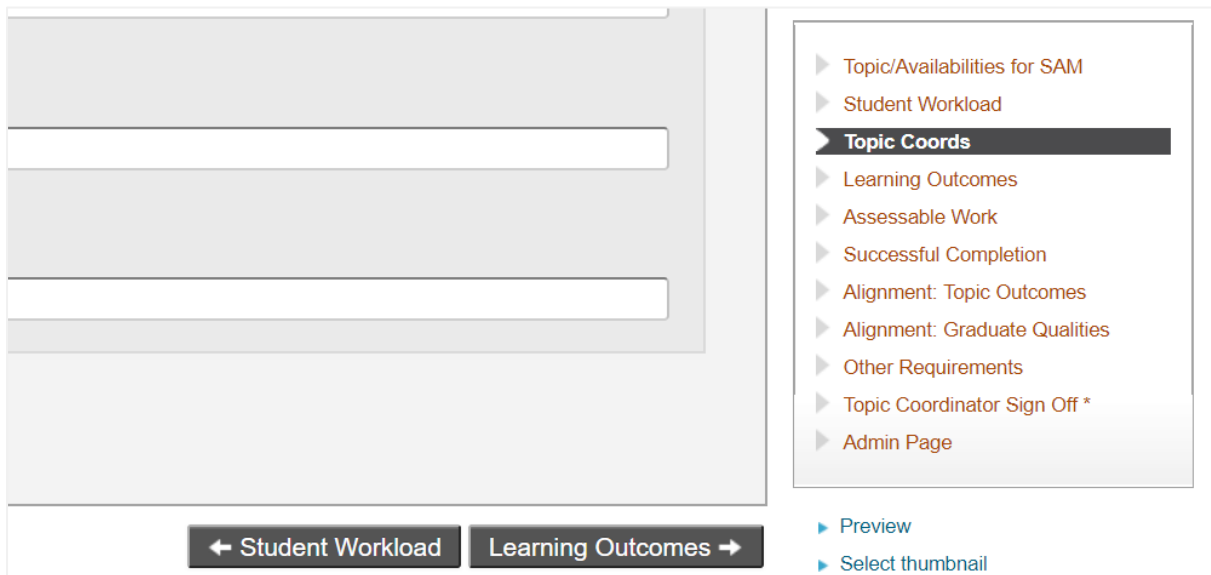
Topic/Availabilities for SAM
Student Workload
Topic Coords
Learning Outcomes
Assessable Work
Successful Completion
Alignment: Topic Outcomes
Alignment: Graduate Qualities
Other Requirements
Topic Coordinator Sign Off *
Admin Page

← Student Workload
Learning Outcomes →

Preview
Select thumbnail